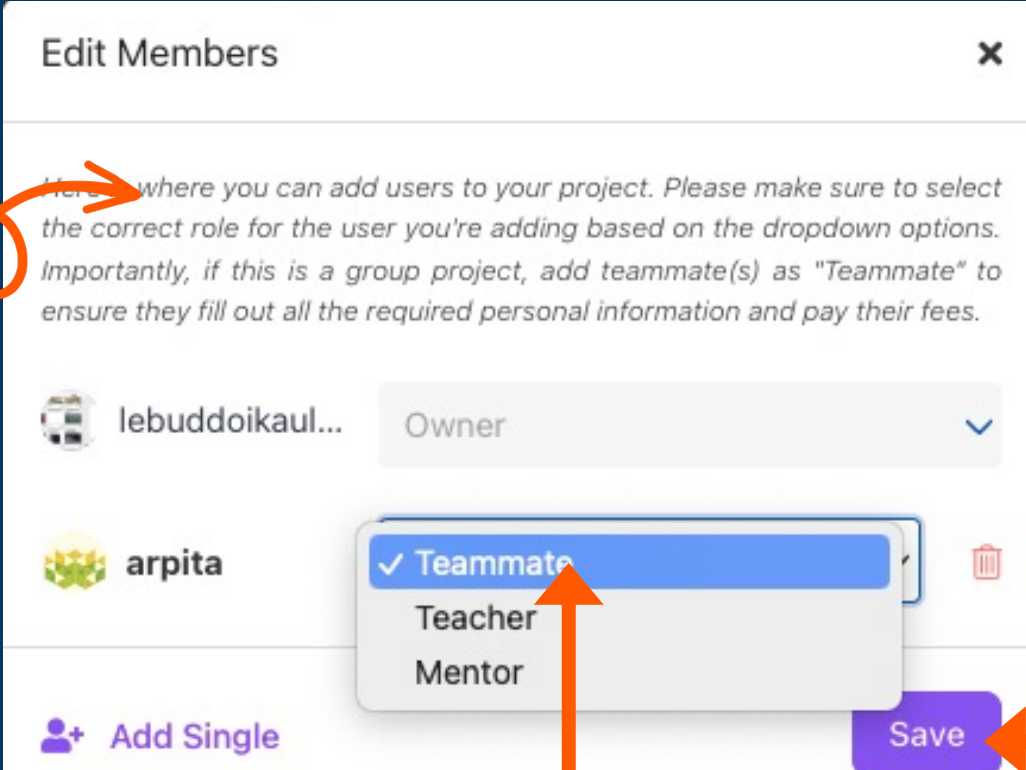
Edit Members

×

Here's where you can add users to your project. Please make sure to select the correct role for the user you're adding based on the dropdown options. Importantly, if this is a group project, add teammate(s) as "Teammate" to ensure they fill out all the required personal information and pay their fees.

lebuddoikaul...

Owner

arpita

✓ Teammate

Teacher

Mentor

Add Single

Save